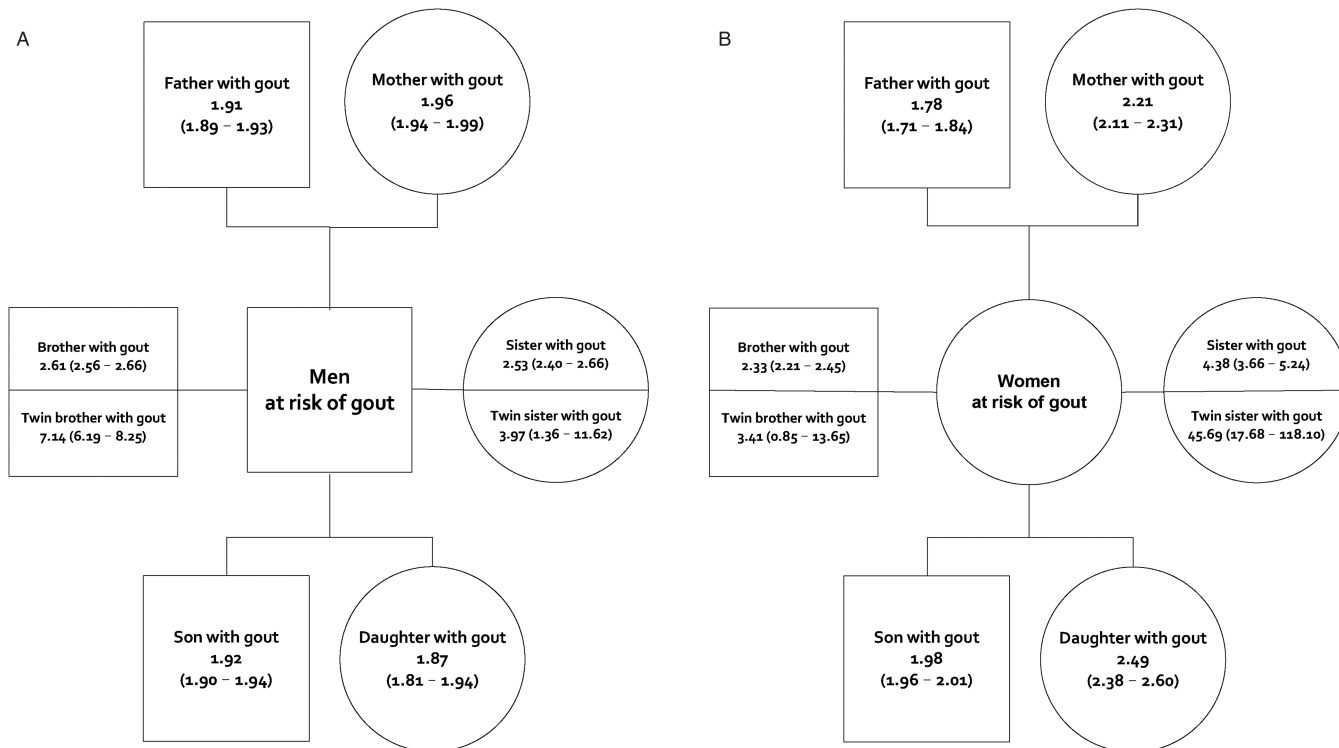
A

Father with gout
1.91
(1.89 – 1.93)

Mother with gout
1.96
(1.94 – 1.99)

Brother with gout
2.61 (2.56 – 2.66)

Twin brother with gout
7.14 (6.19 – 8.25)

Men
at risk of gout

Sister with gout
2.53 (2.40 – 2.66)

Twin sister with gout
3.97 (1.36 – 11.62)

Son with gout
1.92
(1.90 – 1.94)

Daughter with gout
1.87
(1.81 – 1.94)

B

Father with gout
1.78
(1.71 – 1.84)

Mother with gout
2.21
(2.11 – 2.31)

Brother with gout
2.33 (2.21 – 2.45)

Twin brother with gout
3.41 (0.85 – 13.65)

Women
at risk of gout

Sister with gout
4.38 (3.66 – 5.24)

Twin sister with gout
45.69 (17.68 – 118.10)

Son with gout
1.98
(1.96 – 2.01)

Daughter with gout
2.49
(2.38 – 2.60)